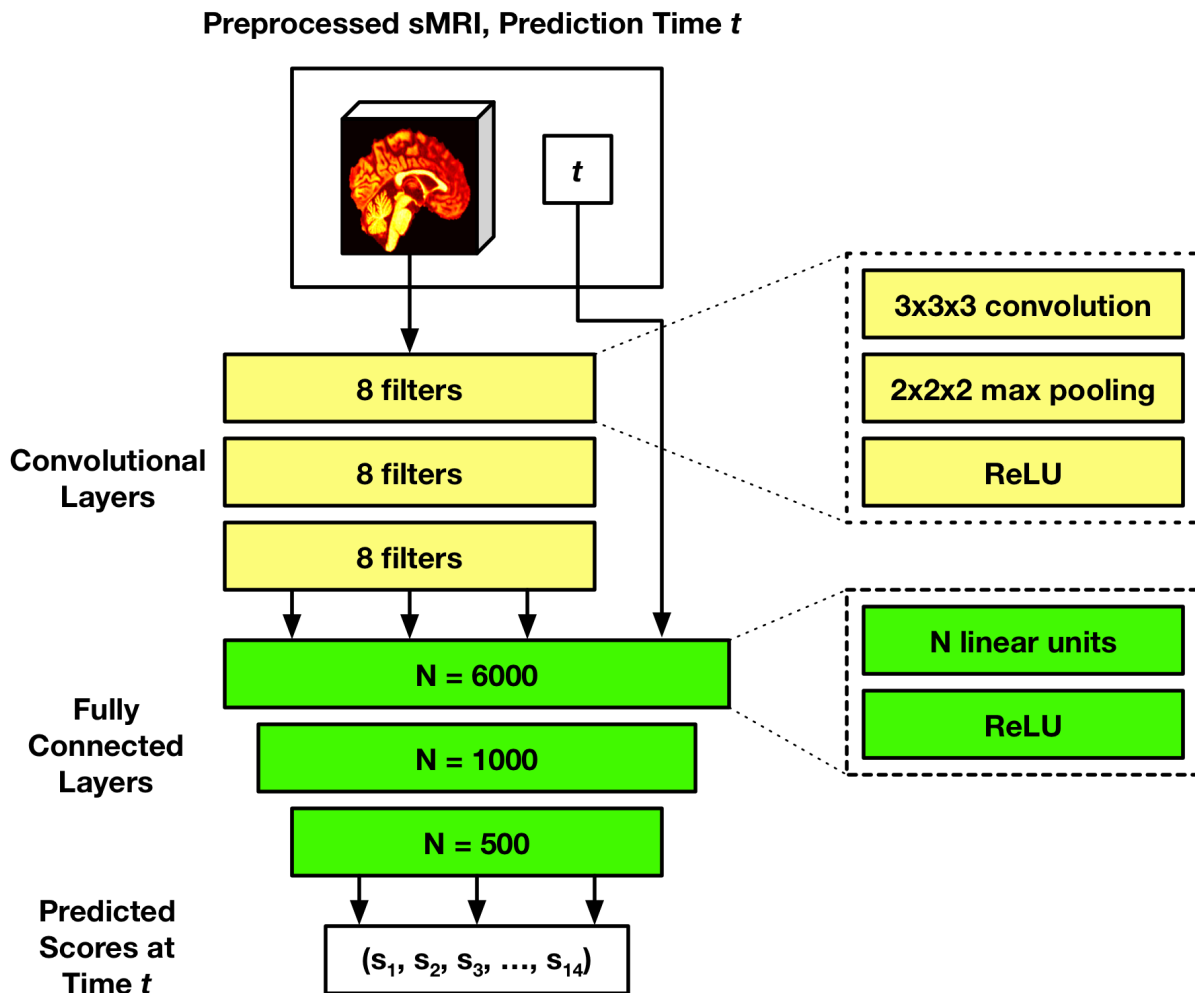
Preprocessed sMRI, Prediction Time $t$

$t$

8 filters

Convolutional Layers

8 filters

8 filters

3x3x3 convolution

2x2x2 max pooling

ReLU

N = 6000

Fully Connected Layers

N = 1000

N = 500

N linear units

ReLU

Predicted Scores at Time $t$

$(s_1, s_2, s_3, \ldots, s_{14})$